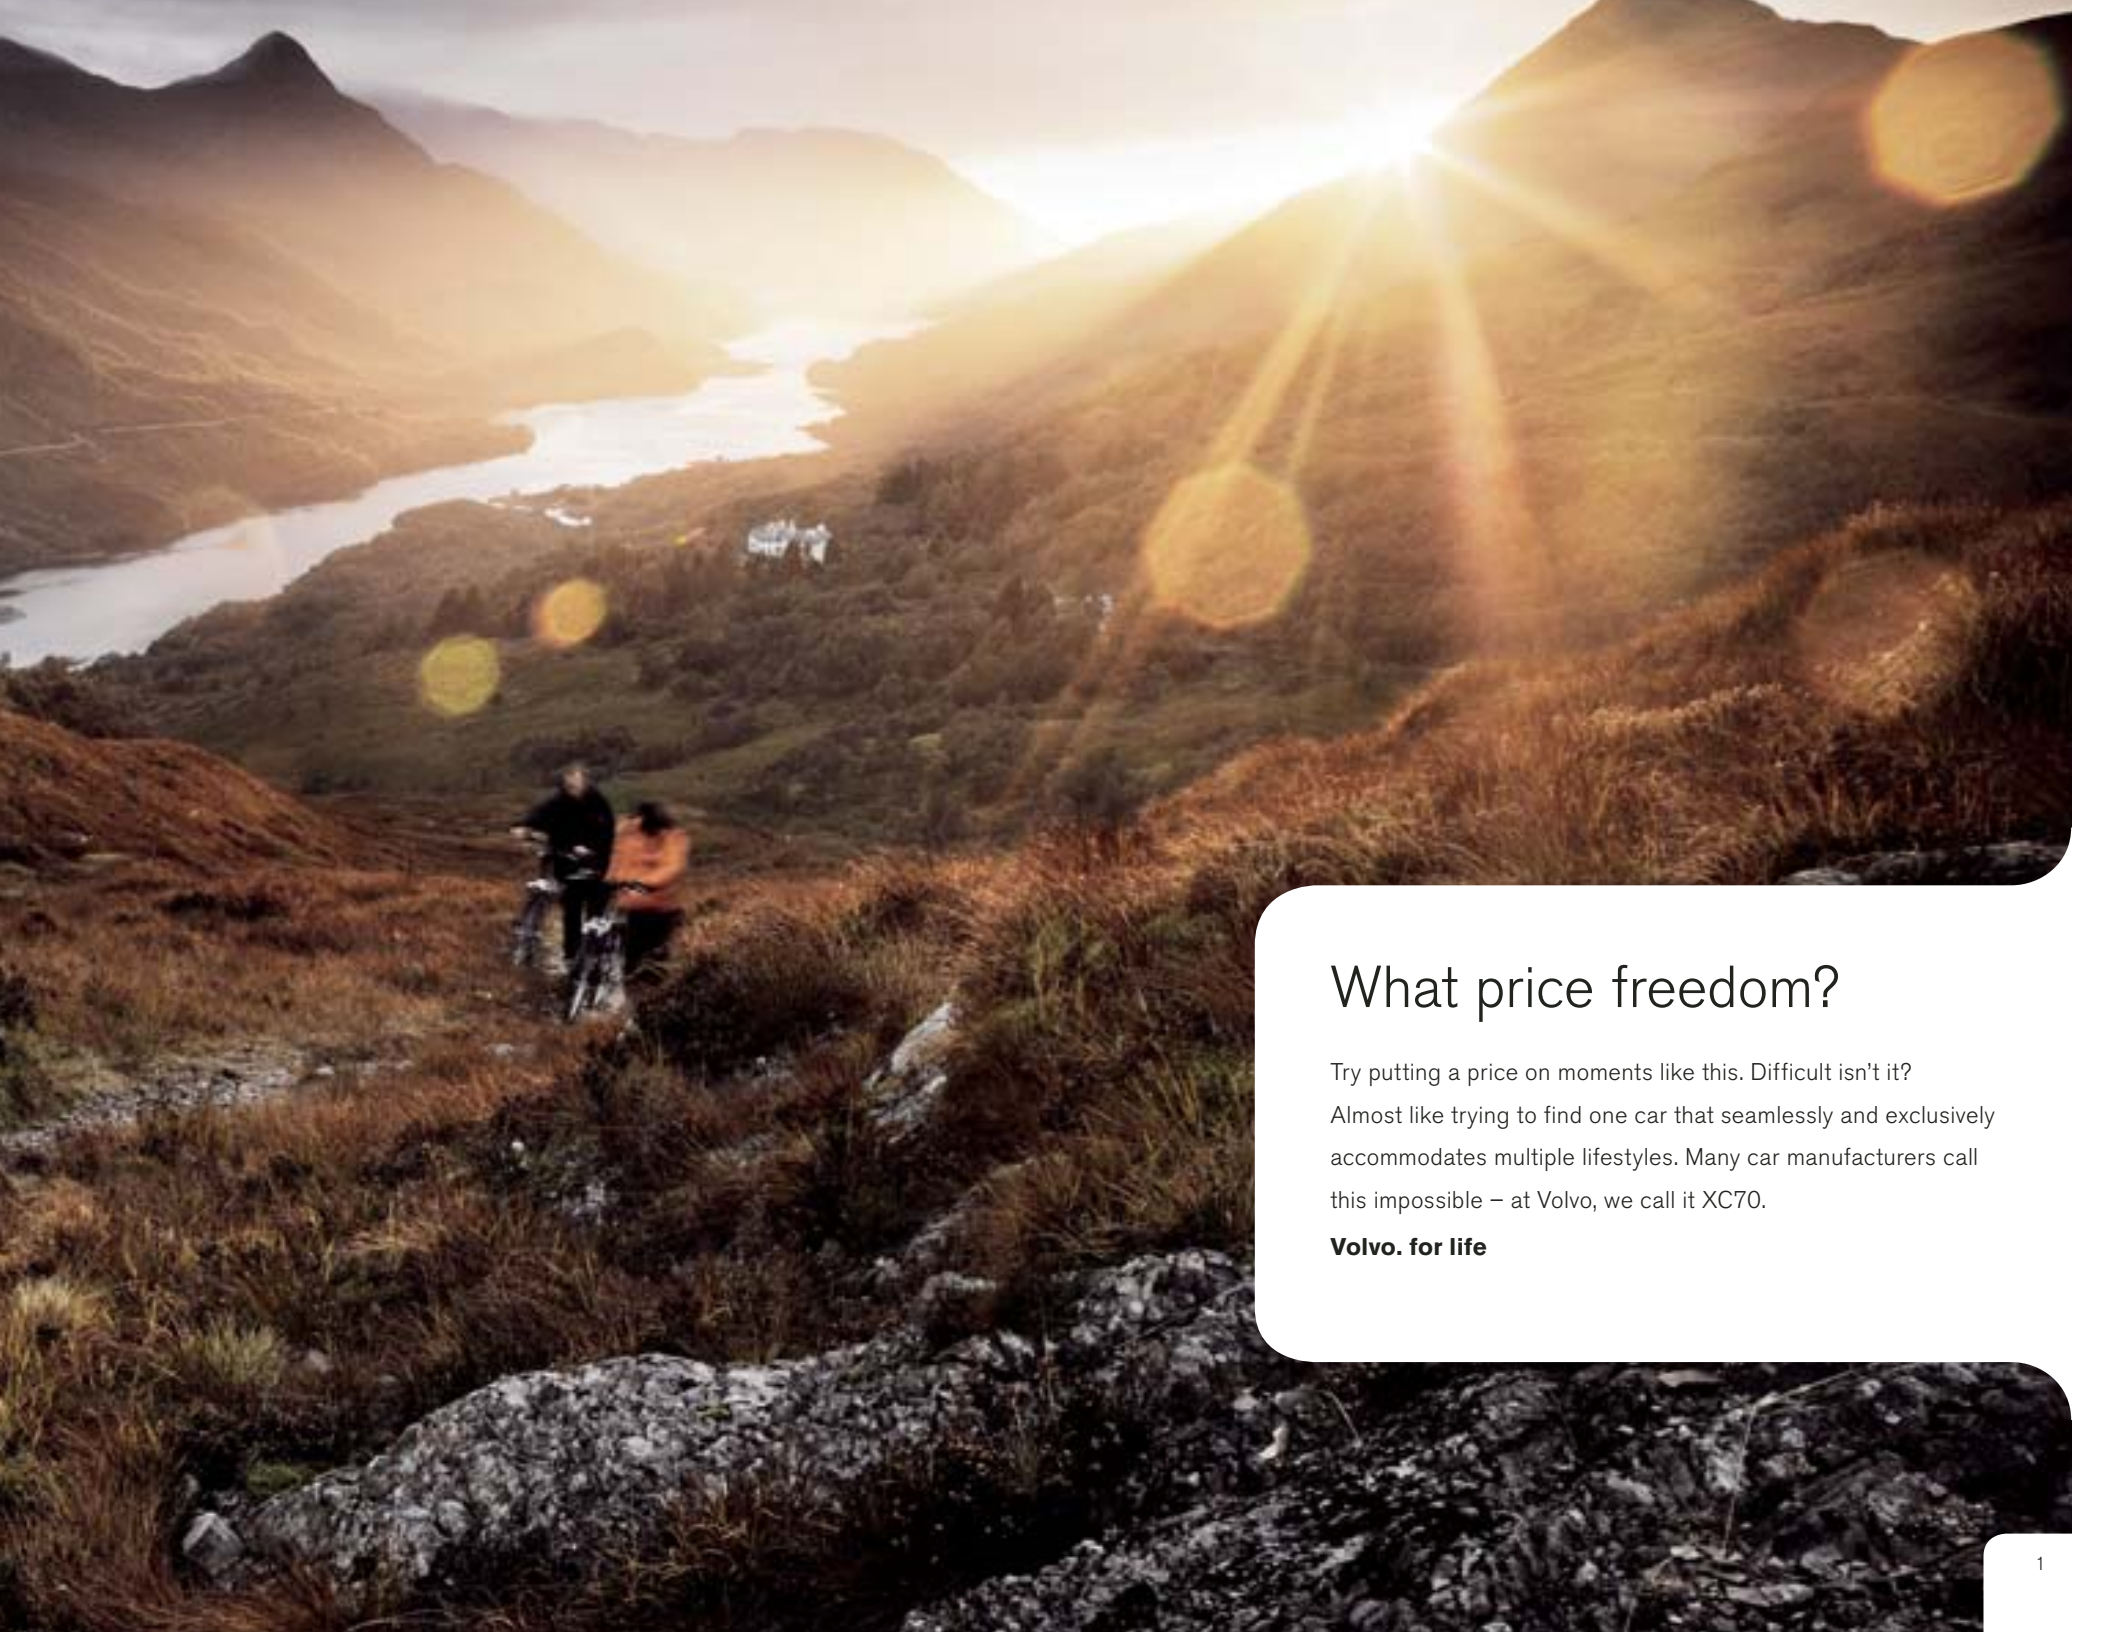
What price freedom?

Try putting a price on moments like this. Difficult isn't it? Almost like trying to find one car that seamlessly and exclusively accommodates multiple lifestyles. Many car manufacturers call this impossible – at Volvo, we call it XC70.

**Volvo. for life**

1